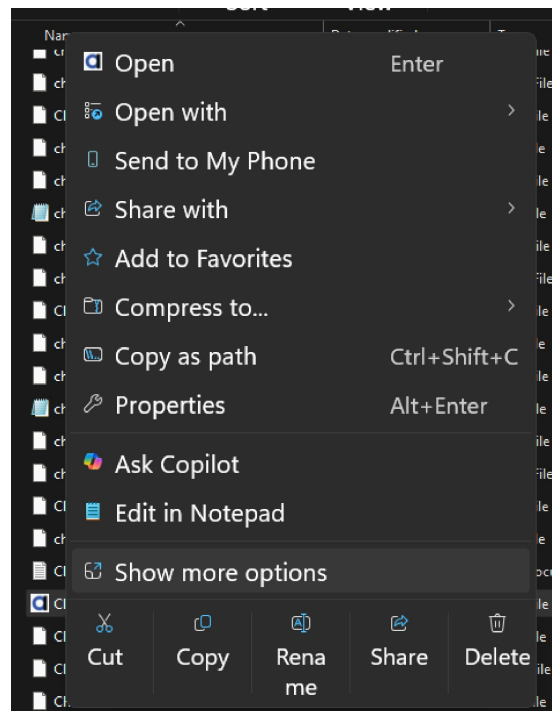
Open Enter
Open with
Send to My Phone
Share with
Add to Favorites
Compress to...
Copy as path Ctrl+Shift+C
Properties Alt+Enter
Ask Copilot
Edit in Notepad
Show more options
Cut
Copy
Rename
Share
Delete